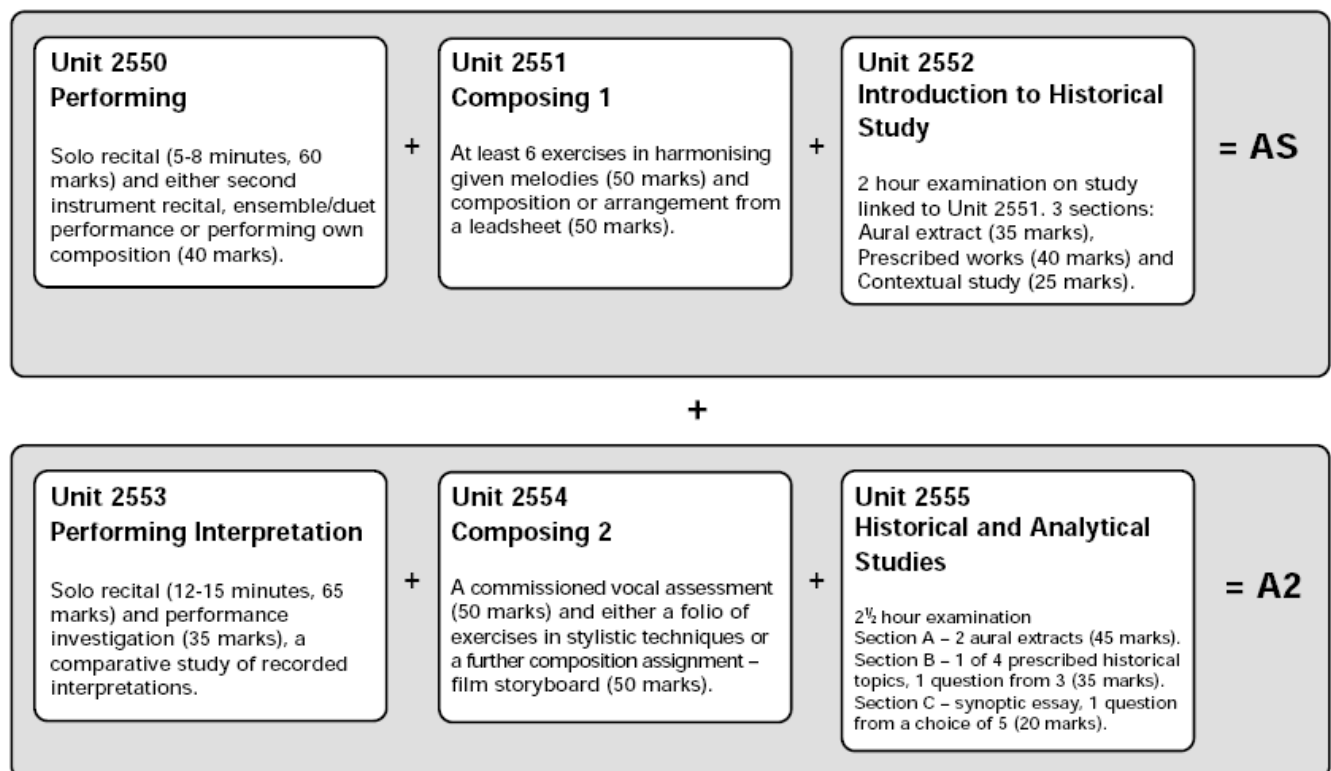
**Unit 2550**
**Performing**

Solo recital (5-8 minutes, 60 marks) and either second instrument recital, ensemble/duet performance or performing own composition (40 marks).

+

**Unit 2551**
**Composing 1**

At least 6 exercises in harmonising given melodies (50 marks) and composition or arrangement from a leadsheet (50 marks).

+

**Unit 2552**
**Introduction to Historical Study**

2 hour examination on study linked to Unit 2551. 3 sections: Aural extract (35 marks), Prescribed works (40 marks) and Contextual study (25 marks).

= AS

+

**Unit 2553**
**Performing Interpretation**

Solo recital (12-15 minutes, 65 marks) and performance investigation (35 marks), a comparative study of recorded interpretations.

+

**Unit 2554**
**Composing 2**

A commissioned vocal assessment (50 marks) and either a folio of exercises in stylistic techniques or a further composition assignment – film storyboard (50 marks).

+

**Unit 2555**
**Historical and Analytical Studies**

$2\frac{1}{2}$ hour examination
Section A – 2 aural extracts (45 marks).
Section B – 1 of 4 prescribed historical topics, 1 question from 3 (35 marks).
Section C – synoptic essay, 1 question from a choice of 5 (20 marks).

= A2